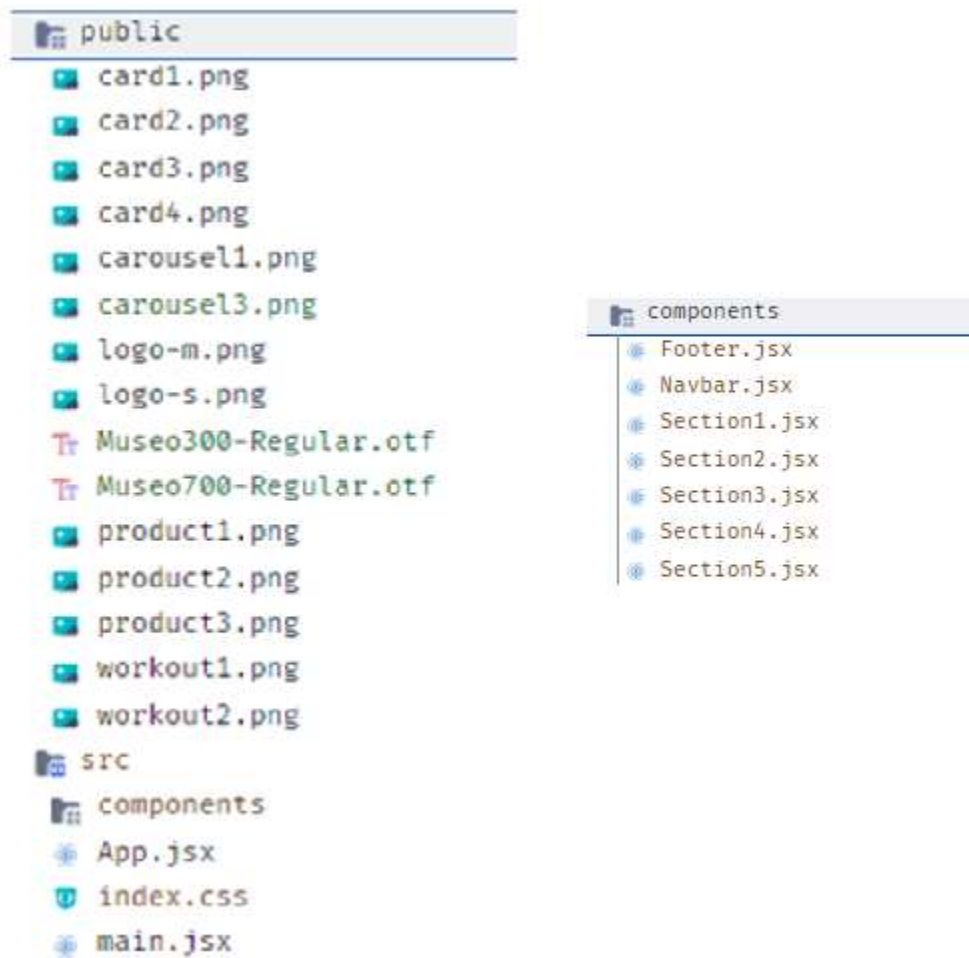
public
card1.png
card2.png
card3.png
card4.png
carousel1.png
carousel3.png
logo-m.png
logo-s.png
Museo300-Regular.otf
Museo700-Regular.otf
product1.png
product2.png
product3.png
workout1.png
workout2.png
src
components
App.jsx
index.css
main.jsx

components
Footer.jsx
Navbar.jsx
Section1.jsx
Section2.jsx
Section3.jsx
Section4.jsx
Section5.jsx